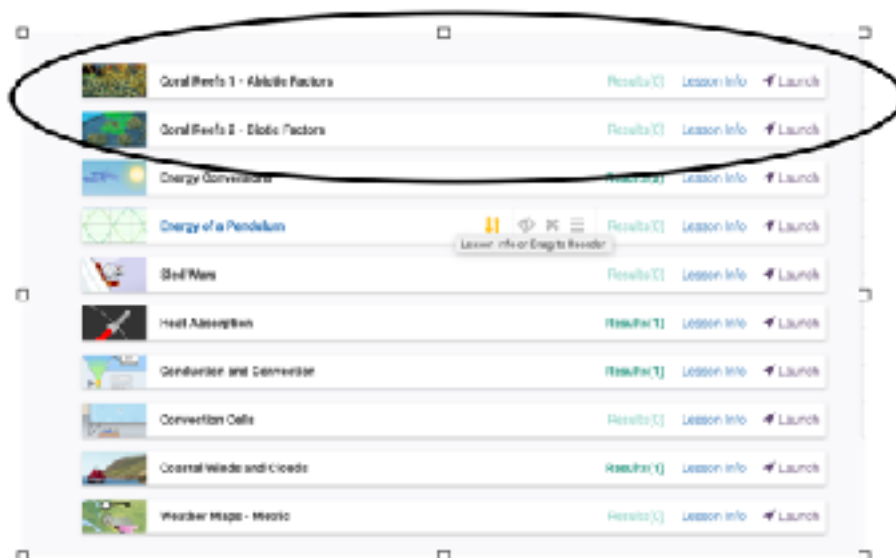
Coral Reefs 1 - Abiotic Factors Results(0) Lesson Info Launch

Coral Reefs 2 - Biotic Factors Results(0) Lesson Info Launch

Energy Conversions Results(2) Lesson Info Launch

Energy of a Pendulum Results(0) Lesson Info Launch

Lesson Info or Drag to Reorder

Sled Wars Results(0) Lesson Info Launch

Heat Absorption Results(1) Lesson Info Launch

Conduction and Convection Results(1) Lesson Info Launch

Convection Cells Results(0) Lesson Info Launch

Coastal Winds and Clouds Results(1) Lesson Info Launch

Weather Maps - Metric Results(0) Lesson Info Launch